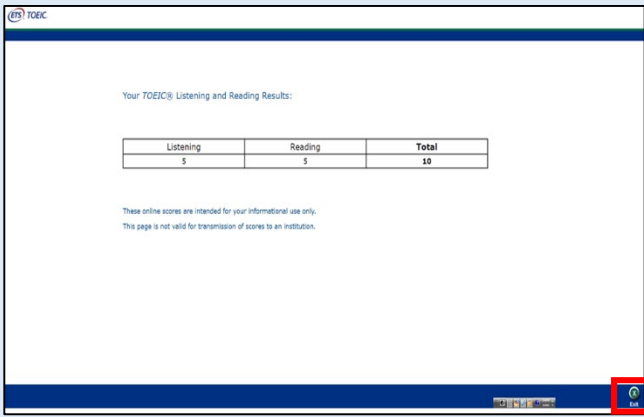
ETS TOEIC

Your TOEIC® Listening and Reading Results:

| Listening | Reading | Total |
|---|---|---|
| 5 | 5 | 10 |

These online scores are intended for your informational use only.

This page is not valid for transmission of scores to an institution.

Exit